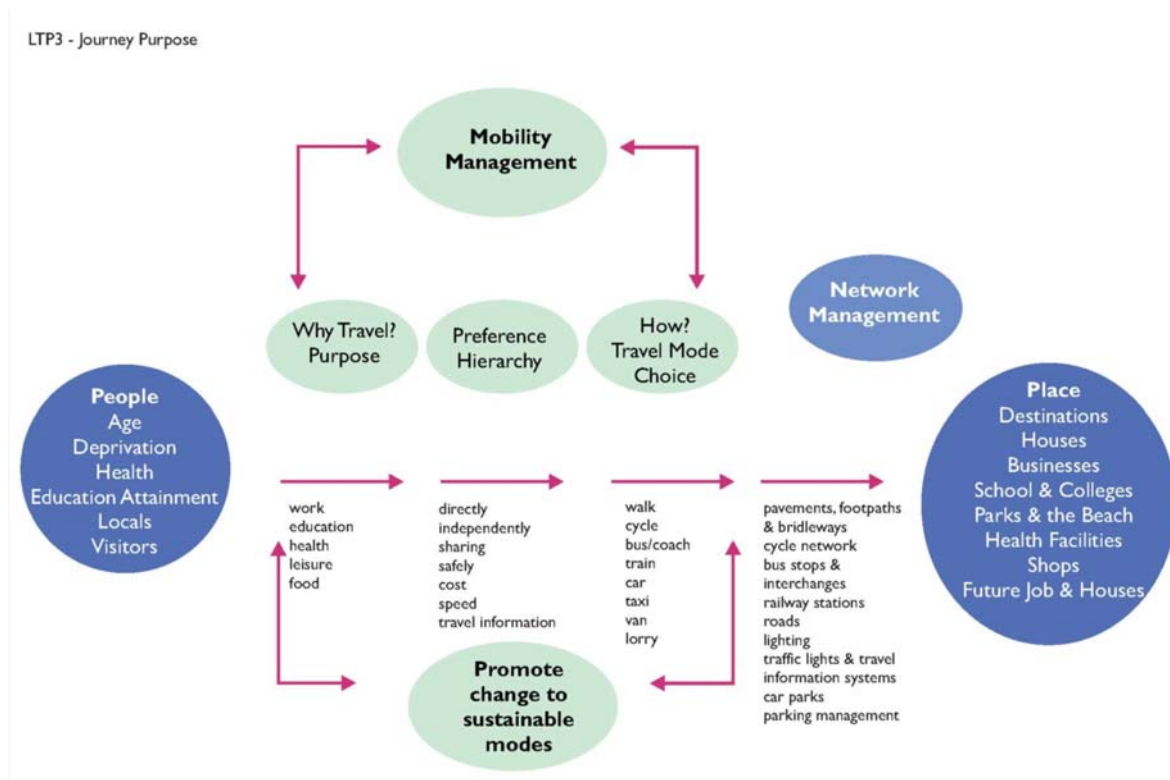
LTP3 - Journey Purpose

Mobility Management

Why Travel? Purpose

Preference Hierarchy

How? Travel Mode Choice

Network Management

People
Age
Deprivation
Health
Education Attainment
Locals
Visitors

work
education
health
leisure
food

directly
independently
sharing
safely
cost
speed
travel information

walk
cycle
bus/coach
train
car
taxi
van
lorry

pavements, footpaths & bridleways
cycle network
bus stops & interchanges
railway stations
roads
lighting
traffic lights & travel information systems
car parks
parking management

Place
Destinations
Houses
Businesses
School & Colleges
Parks & the Beach
Health Facilities
Shops
Future Job & Houses

Promote change to sustainable modes